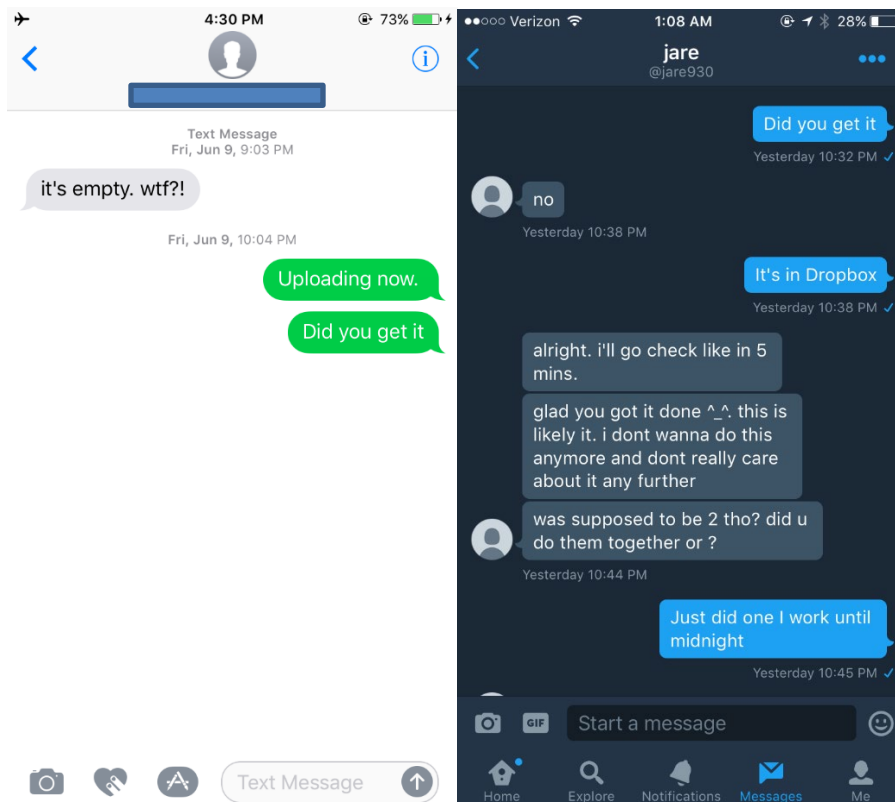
4:30 PM
73%

Text Message
Fri, Jun 9, 9:03 PM

it's empty. wtf?!

Fri, Jun 9, 10:04 PM

Uploading now.

Did you get it

Text Message

●●○○○ Verizon
1:08 AM
28%

jare
@jare930

Did you get it
Yesterday 10:32 PM

no
Yesterday 10:38 PM

It's in Dropbox
Yesterday 10:38 PM

alright. i'll go check like in 5 mins.

glad you got it done ^_^. this is likely it. i dont wanna do this anymore and dont really care about it any further

was supposed to be 2 tho? did u do them together or ?
Yesterday 10:44 PM

Just did one I work until midnight
Yesterday 10:45 PM

GIF
Start a message

Home
Explore
Notifications
Messages
Me